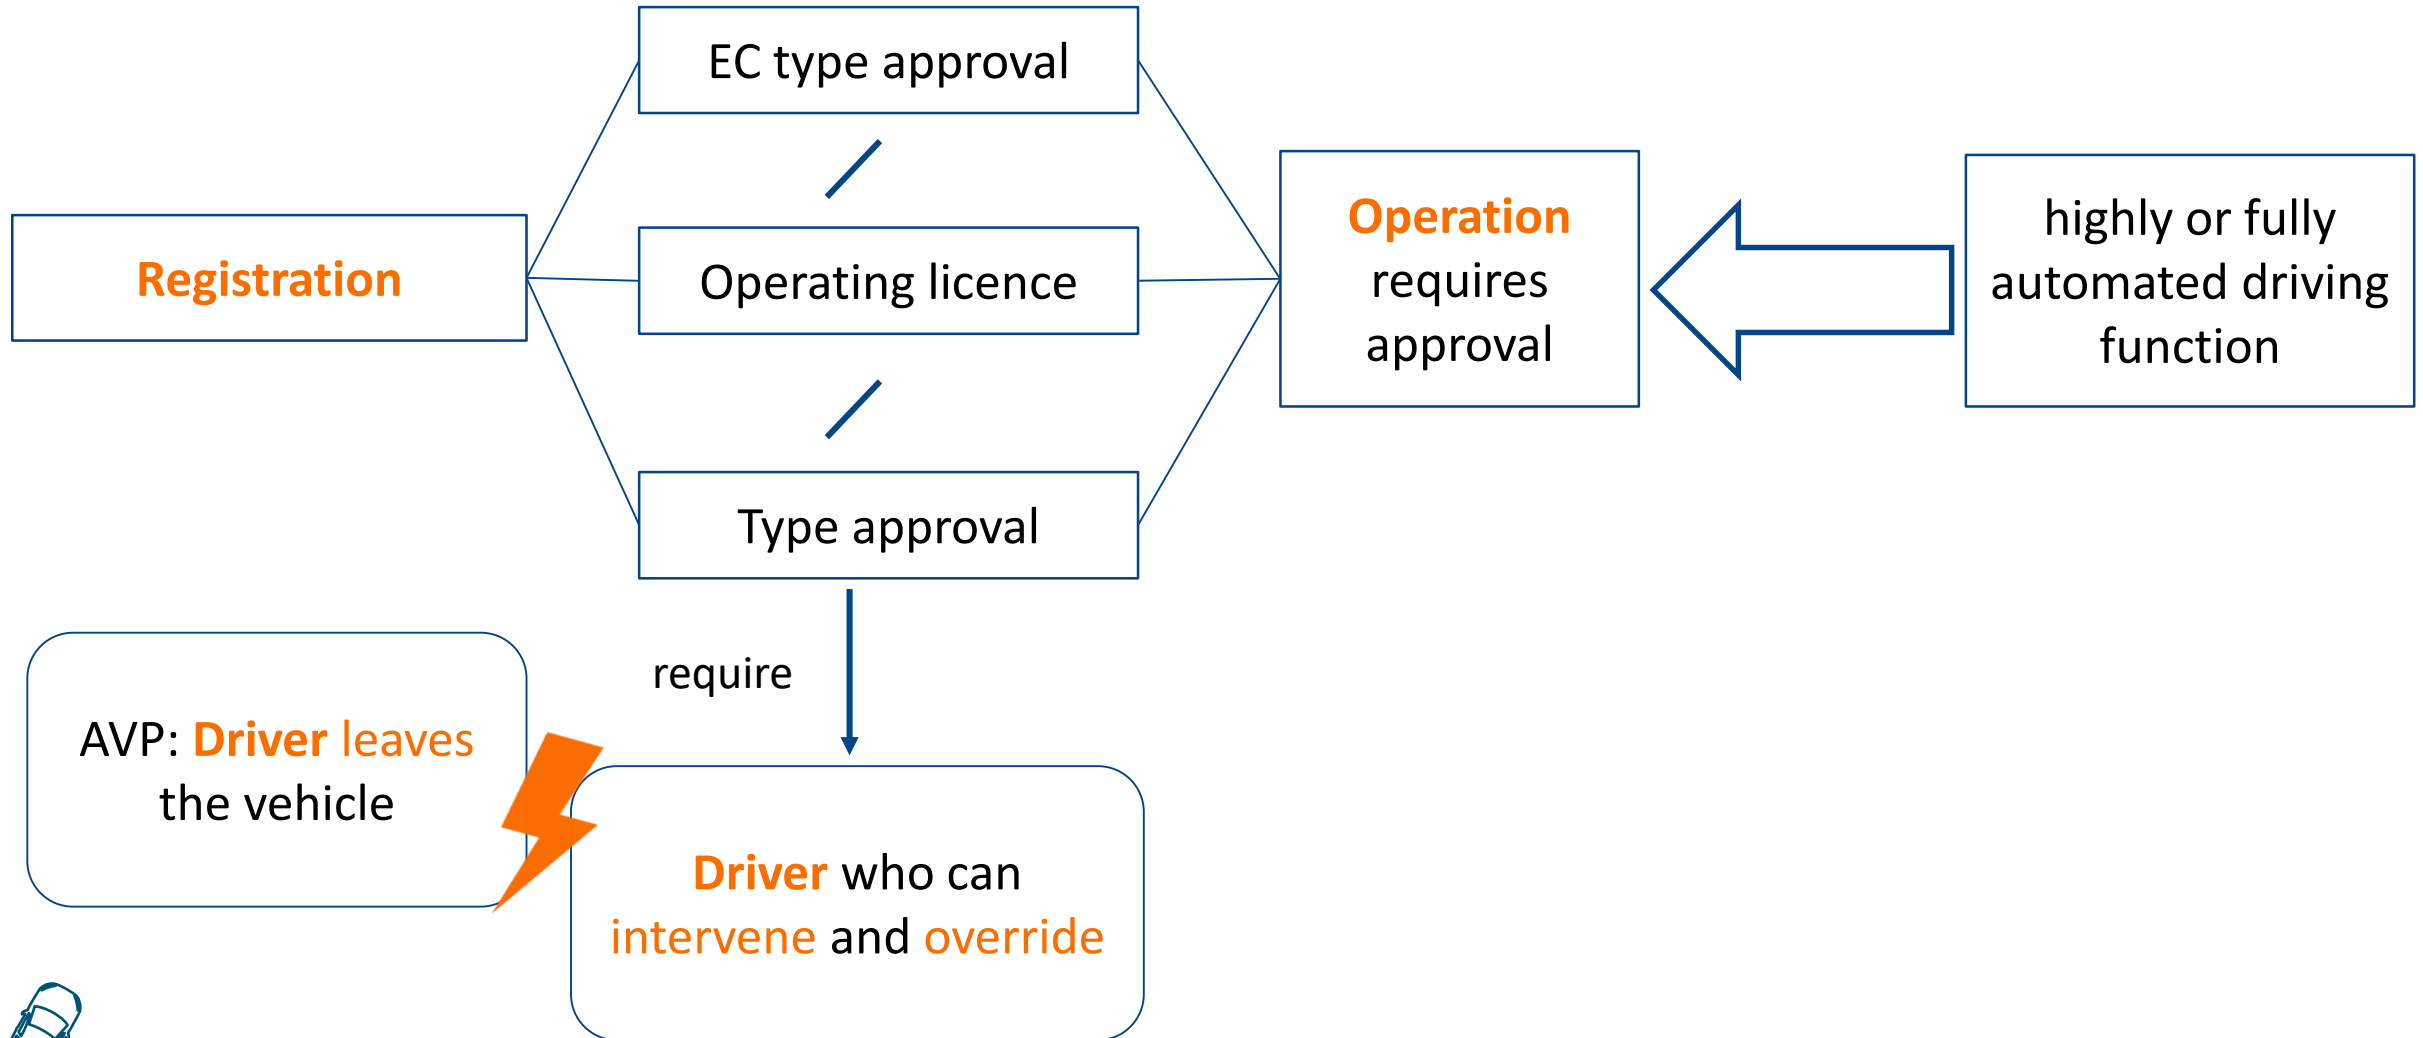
EC type approval

/

Operating licence

/

Type approval

Registration

Operation requires approval

highly or fully automated driving function

require

AVP: Driver leaves the vehicle

Driver who can intervene and override